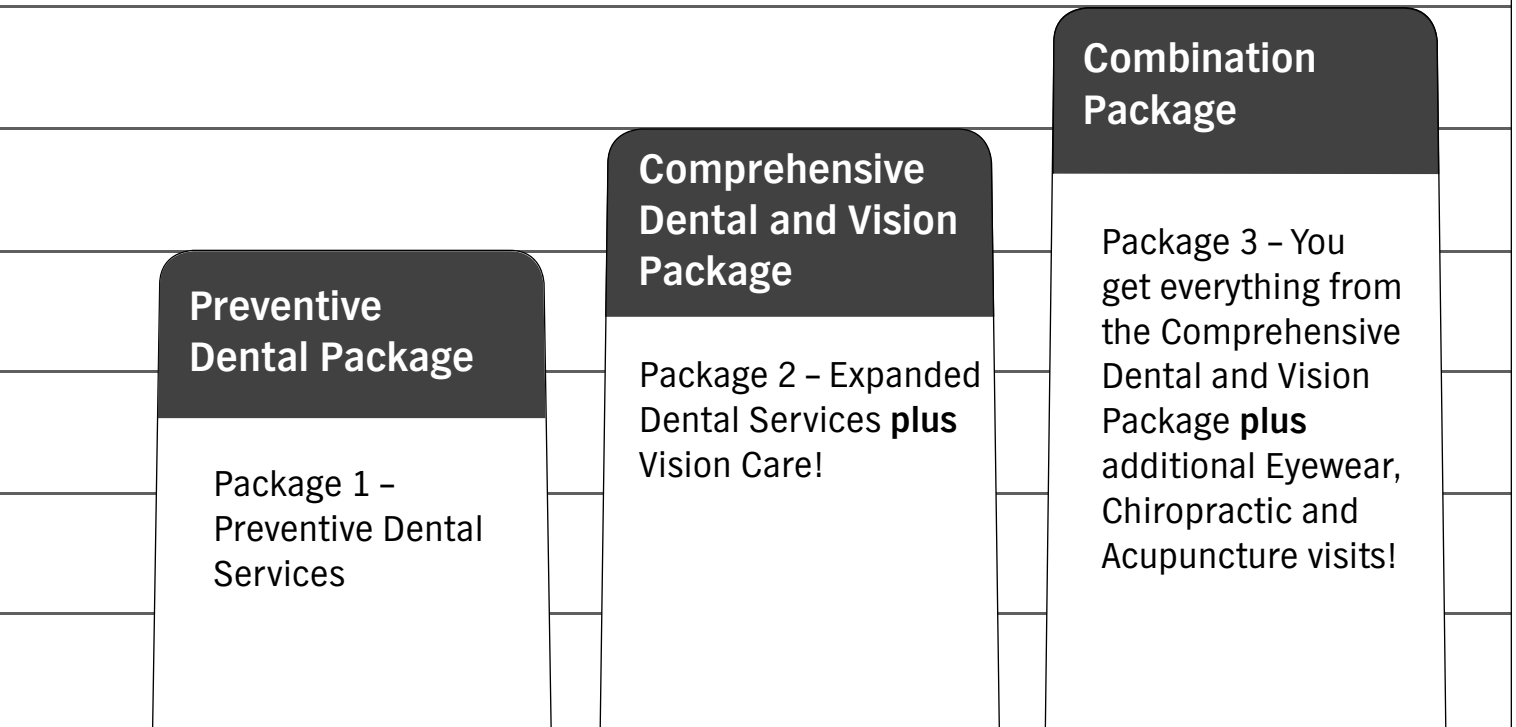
Preventive Dental Package

Package 1 – Preventive Dental Services

Comprehensive Dental and Vision Package

Package 2 – Expanded Dental Services **plus** Vision Care!

Combination Package

Package 3 – You get everything from the Comprehensive Dental and Vision Package **plus** additional Eyewear, Chiropractic and Acupuncture visits!